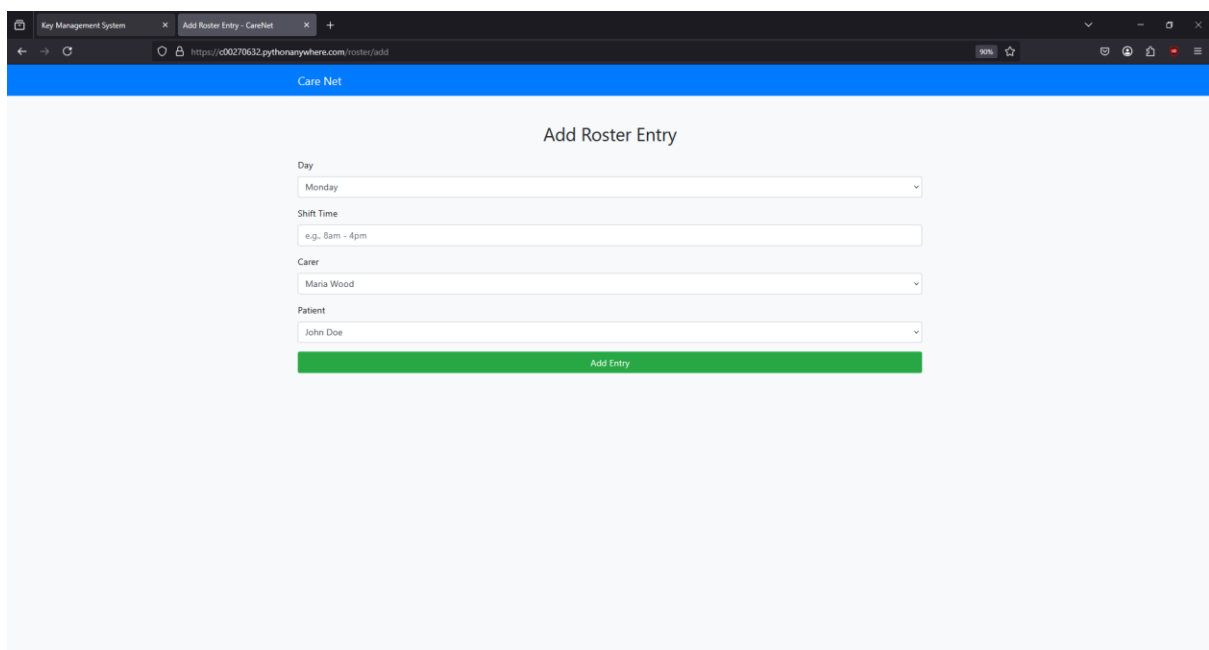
Key Management System
Add Roster Entry - CareNet

https://c00270632.pythonanywhere.com/roster/add

90%

Care Net

Add Roster Entry

Day

Monday

Shift Time

e.g., 8am - 4pm

Carer

Maria Wood

Patient

John Doe

Add Entry